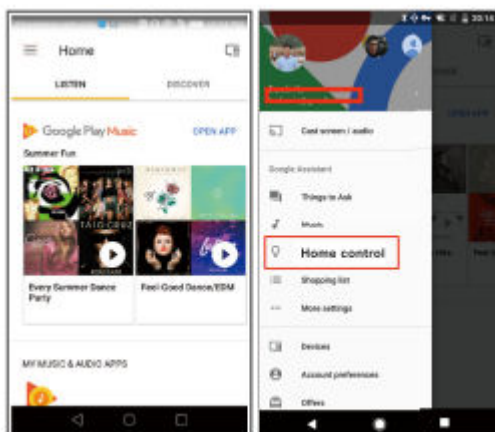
Home

LISTEN

DISCOVER

Google Play Music

OPEN APP

Summer Fun

TAIO CRUZ

Every Summer Dance Party

Feel Good Dance/EDM

MY MUSIC & AUDIO APPS

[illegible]

Cast screen / audio

Google Assistant

Things to Ask

Music

Home control

Shopping list

More settings

Devices

Account preferences

Offers